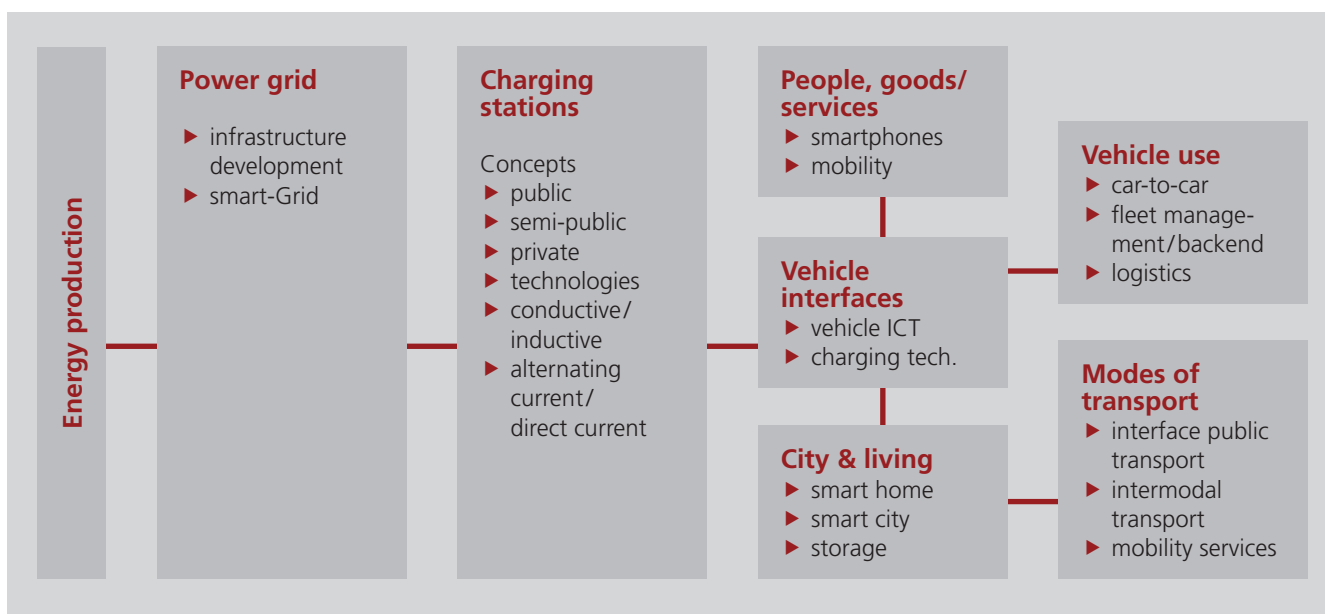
Energy production

Power grid
▸ infrastructure development
▸ smart-Grid

Charging stations
Concepts
▸ public
▸ semi-public
▸ private
▸ technologies
▸ conductive/inductive
▸ alternating current/direct current

People, goods/services
▸ smartphones
▸ mobility

Vehicle interfaces
▸ vehicle ICT
▸ charging tech.

City & living
▸ smart home
▸ smart city
▸ storage

Vehicle use
▸ car-to-car
▸ fleet management/backend
▸ logistics

Modes of transport
▸ interface public transport
▸ intermodal transport
▸ mobility services